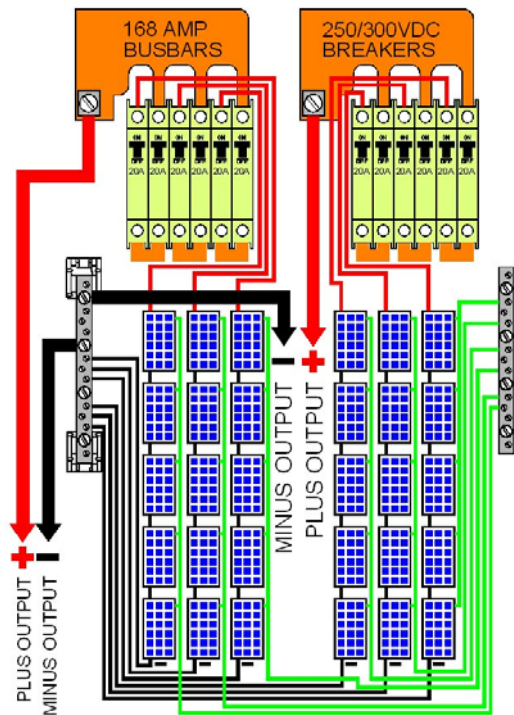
168 AMP
BUSBARS

250/300VDC
BREAKERS

ON
OFF
20A

ON
OFF
20A

ON
OFF
20A

ON
OFF
20A

ON
OFF
20A

ON
OFF
20A

ON
OFF
20A

ON
OFF
20A

ON
OFF
20A

ON
OFF
20A

ON
OFF
20A

ON
OFF
20A

MINUS OUTPUT
PLUS OUTPUT

PLUS OUTPUT
MINUS OUTPUT